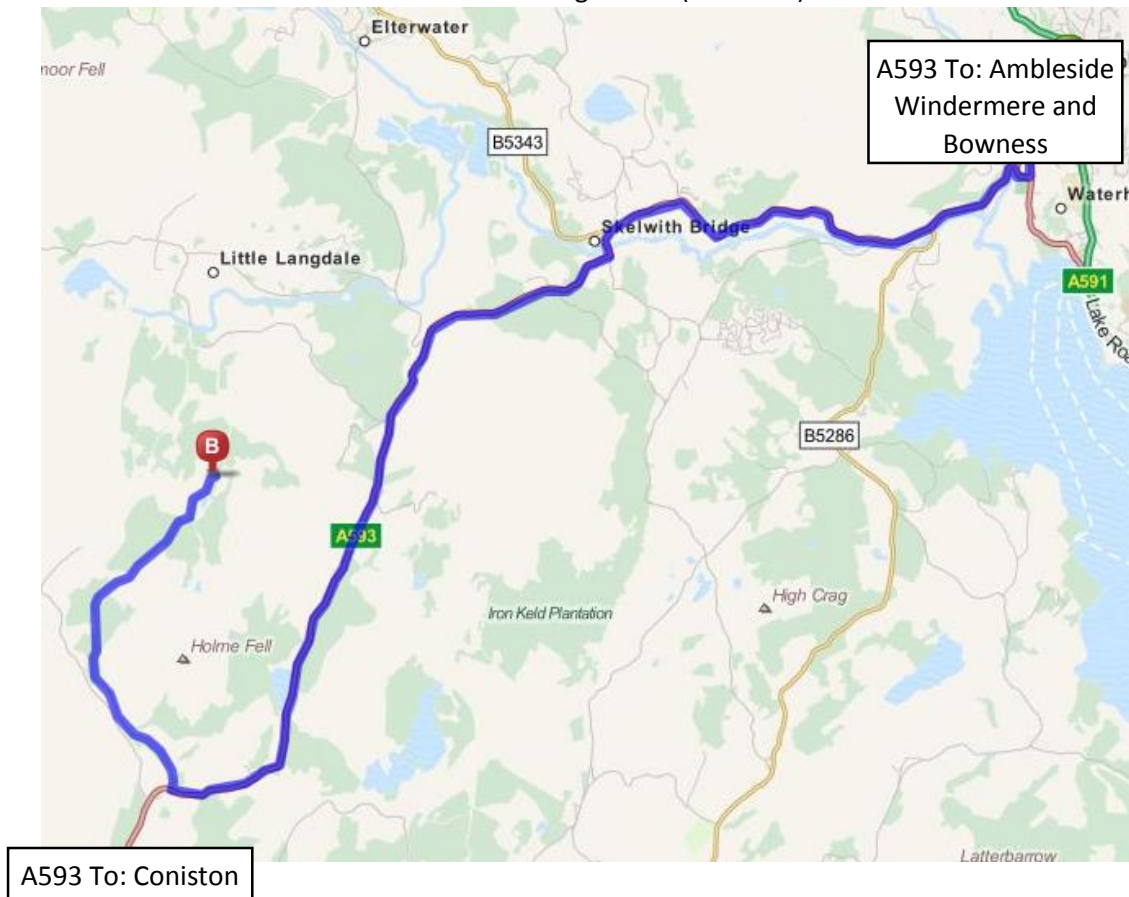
Elterwater
moor Fell
A593 To: Ambleside Windermere and Bowness
B5343
Waterh
Skelwith Bridge
Little Langdale
A591
Lake Ro
B
B5286
A593
High Crag
Iron Keld Plantation
Holme Fell
Latterbarrow
A593 To: Coniston